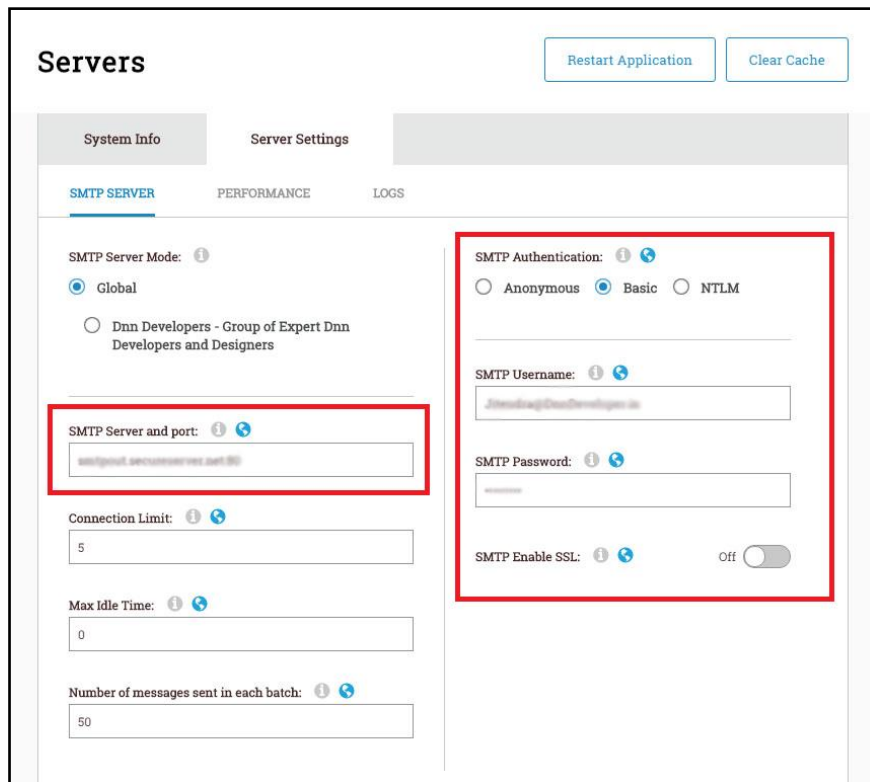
Servers

Restart Application

Clear Cache

System Info

Server Settings

SMTP SERVER

PERFORMANCE

LOGS

SMTP Server Mode:

Global

Dnn Developers - Group of Expert Dnn Developers and Designers

SMTP Server and port:

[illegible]

Connection Limit:

5

Max Idle Time:

0

Number of messages sent in each batch:

50

SMTP Authentication:

Anonymous

Basic

NTLM

SMTP Username:

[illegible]

SMTP Password:

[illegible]

SMTP Enable SSL:

Off